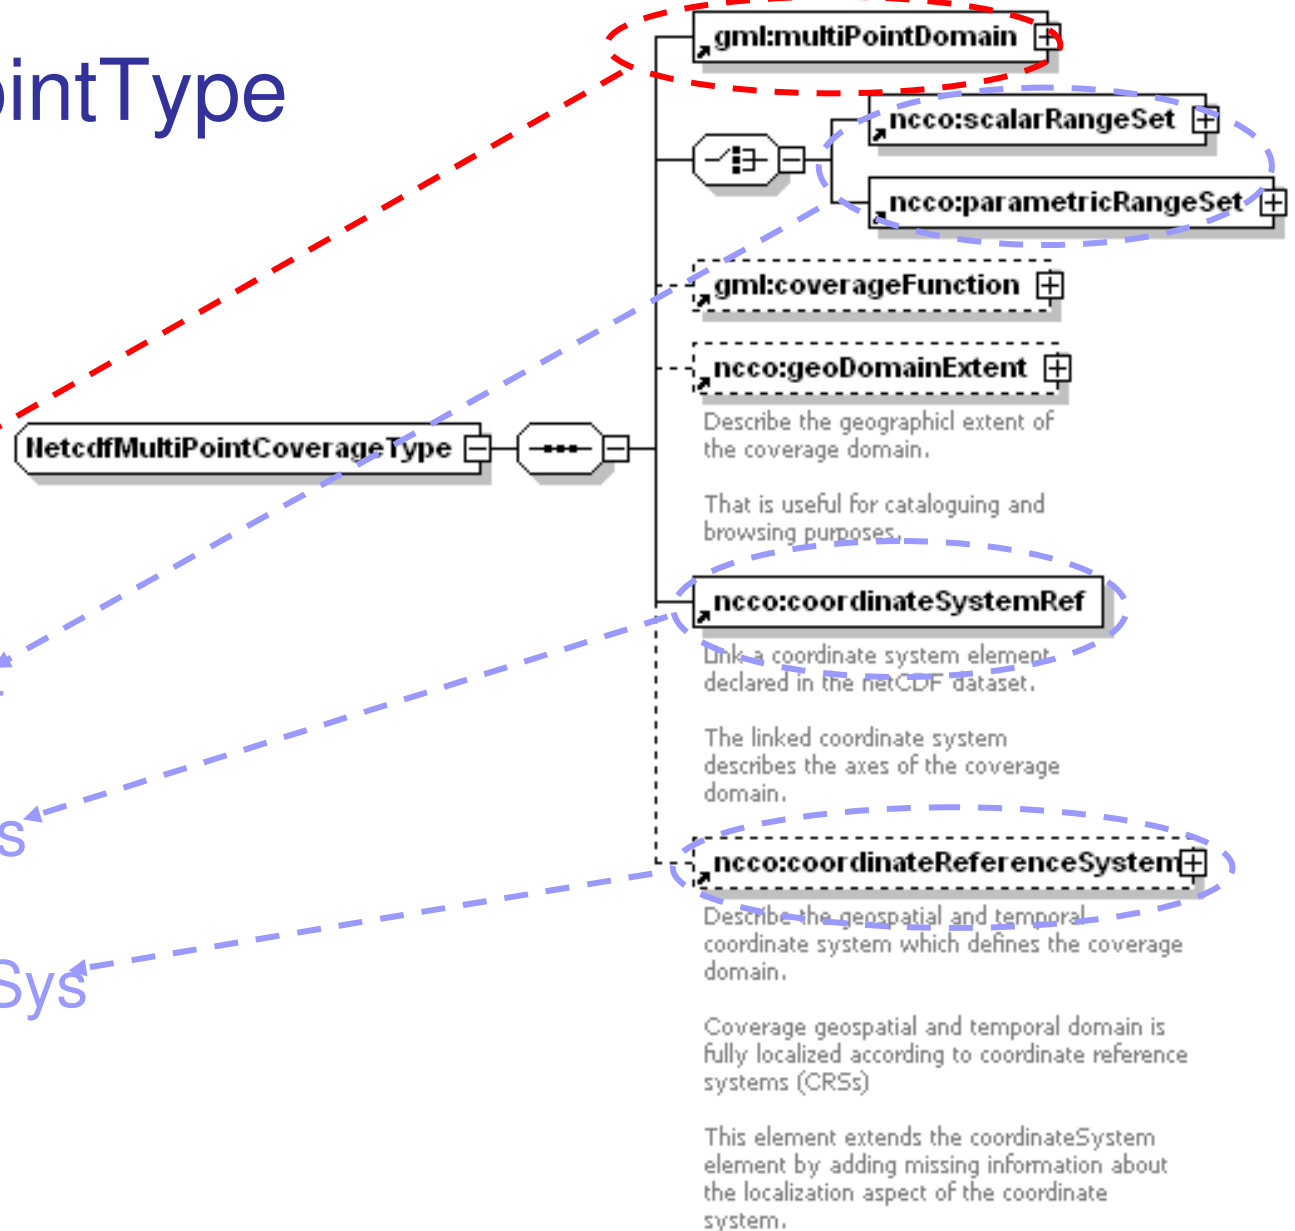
ointType

gml:multiPointDomain

ncco:scalarRangeSet

ncco:parametricRangeSet

gml:coverageFunction

ncco:geoDomainExtent

Describe the geographicl extent of the coverage domain.

That is useful for cataloguing and browsing purposes.

NetcdfMultiPointCoverageType

ncco:coordinateSystemRef

Link a coordinate system element declared in the netCDF dataset.

The linked coordinate system describes the axes of the coverage domain.

s

ncco:coordinateReferenceSystem

Describe the geospatial and temporal coordinate system which defines the coverage domain.

Coverage geospatial and temporal domain is fully localized according to coordinate reference systems (CRSs)

This element extends the coordinateSystem element by adding missing information about the localization aspect of the coordinate system.

Sys